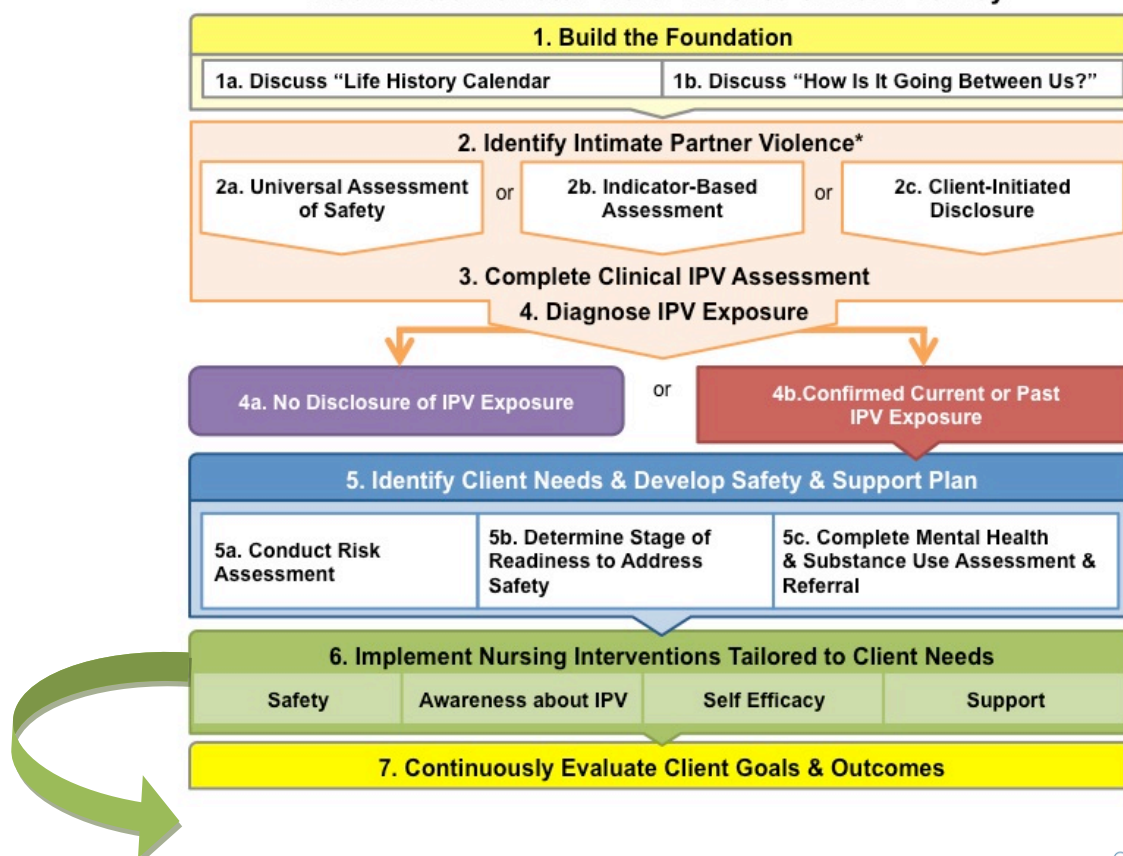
1. Build the Foundation

1a. Discuss "Life History Calendar

1b. Discuss "How Is It Going Between Us?"

2. Identify Intimate Partner Violence*

2a. Universal Assessment of Safety

or

2b. Indicator-Based Assessment

or

2c. Client-Initiated Disclosure

3. Complete Clinical IPV Assessment

4. Diagnose IPV Exposure

4a. No Disclosure of IPV Exposure

or

4b.Confirmed Current or Past IPV Exposure

5. Identify Client Needs & Develop Safety & Support Plan

5a. Conduct Risk Assessment

5b. Determine Stage of Readiness to Address Safety

5c. Complete Mental Health & Substance Use Assessment & Referral

6. Implement Nursing Interventions Tailored to Client Needs

| Safety | Awareness about IPV | Self Efficacy | Support |
|---|---|---|---|

7. Continuously Evaluate Client Goals & Outcomes